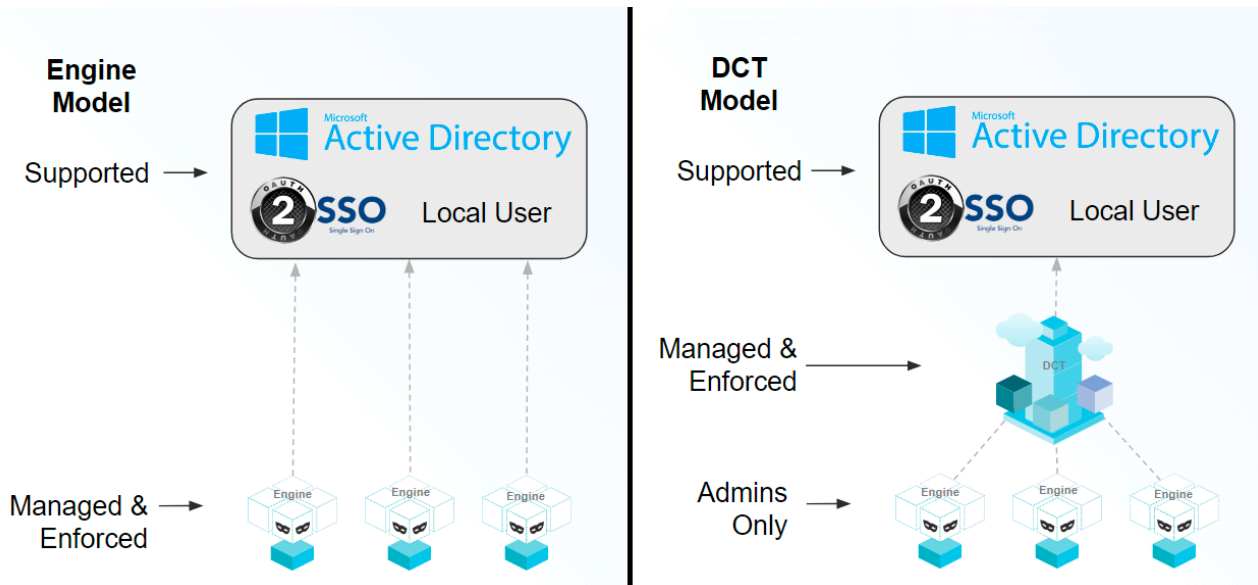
Engine Model

Supported

Microsoft Active Directory

OAUTH 2 SSO Single Sign On

Local User

Managed & Enforced

Engine

Engine

Engine

DCT Model

Supported

Microsoft Active Directory

OAUTH 2 SSO Single Sign On

Local User

Managed & Enforced

DCT

Admins Only

Engine

Engine

Engine